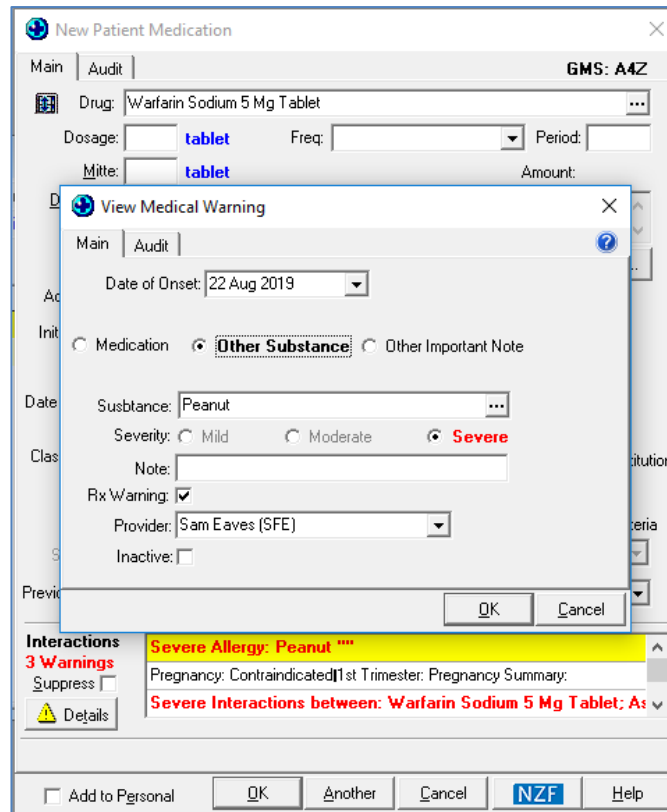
New Patient Medication

Main | Audit

GMS: A4Z

Drug: Warfarin Sodium 5 Mg Tablet ...

Dosage: tablet Freq: Period:

Mitte: tablet Amount:

D

Ac

Init

Date

Clas

itution

teria

S

Previ

View Medical Warning

Main | Audit

Date of Onset: 22 Aug 2019

Medication Other Substance Other Important Note

Substance: Peanut ...

Severity: Mild Moderate Severe

Note:

Rx Warning:

Provider: Sam Eaves (SFE)

Inactive:

OK Cancel

Interactions

3 Warnings

Suppress

Details

Severe Allergy: Peanut ""

Pregnancy: Contraindicated|1st Trimester: Pregnancy Summary:

Severe Interactions between: Warfarin Sodium 5 Mg Tablet; As

Add to Personal OK Another Cancel NZF Help